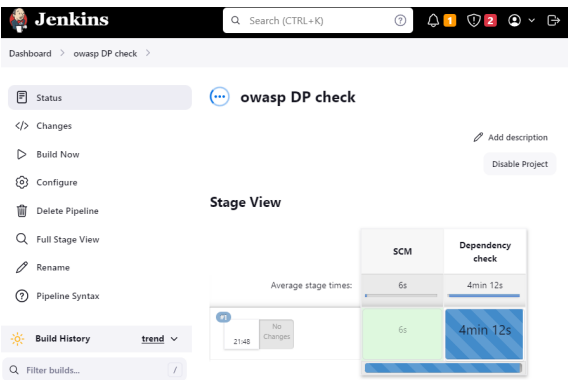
Jenkins

Search (CTRL+K)

?

1

2

Dashboard > owasp DP check >

Status

Changes

Build Now

Configure

Delete Pipeline

Full Stage View

Rename

Pipeline Syntax

Build History

trend

Filter builds...

/

owasp DP check

Add description

Disable Project

Stage View

| | SCM | Dependency check |
|---|---|---|
| Average stage times: | 6s | 4min 12s |
| #1 21:48 No Changes | 6s | 4min 12s |